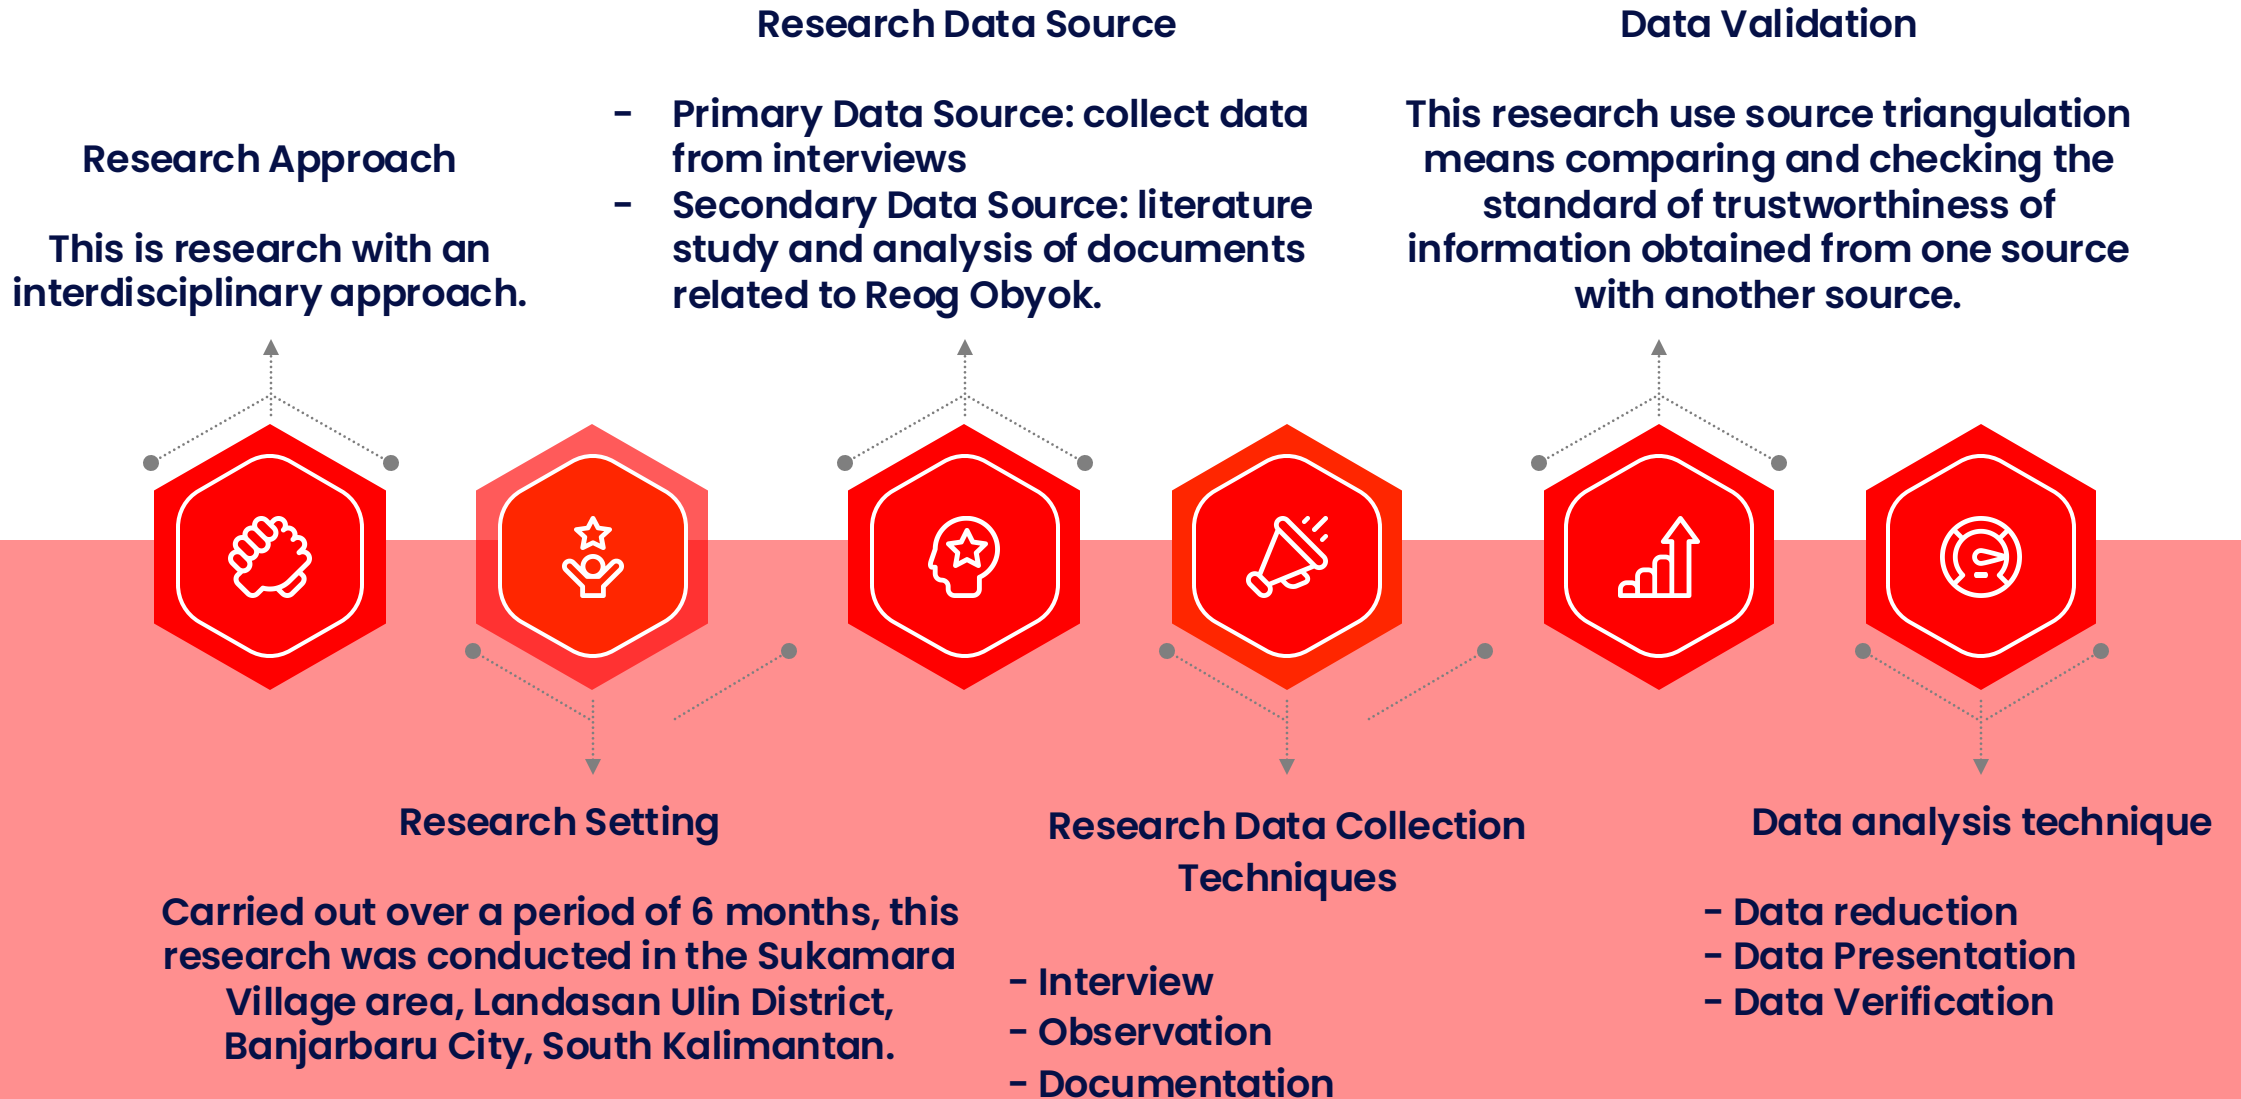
Research Approach

This is research with an interdisciplinary approach.

Research Data Source

- Primary Data Source: collect data from interviews
- Secondary Data Source: literature study and analysis of documents related to Reog Obyok.

Data Validation

This research use source triangulation means comparing and checking the standard of trustworthiness of information obtained from one source with another source.

Research Setting

Carried out over a period of 6 months, this research was conducted in the Sukamara Village area, Landasan Ulin District, Banjarbaru City, South Kalimantan.

Research Data Collection Techniques

- Interview
- Observation
- Documentation

Data analysis technique

- Data reduction
- Data Presentation
- Data Verification